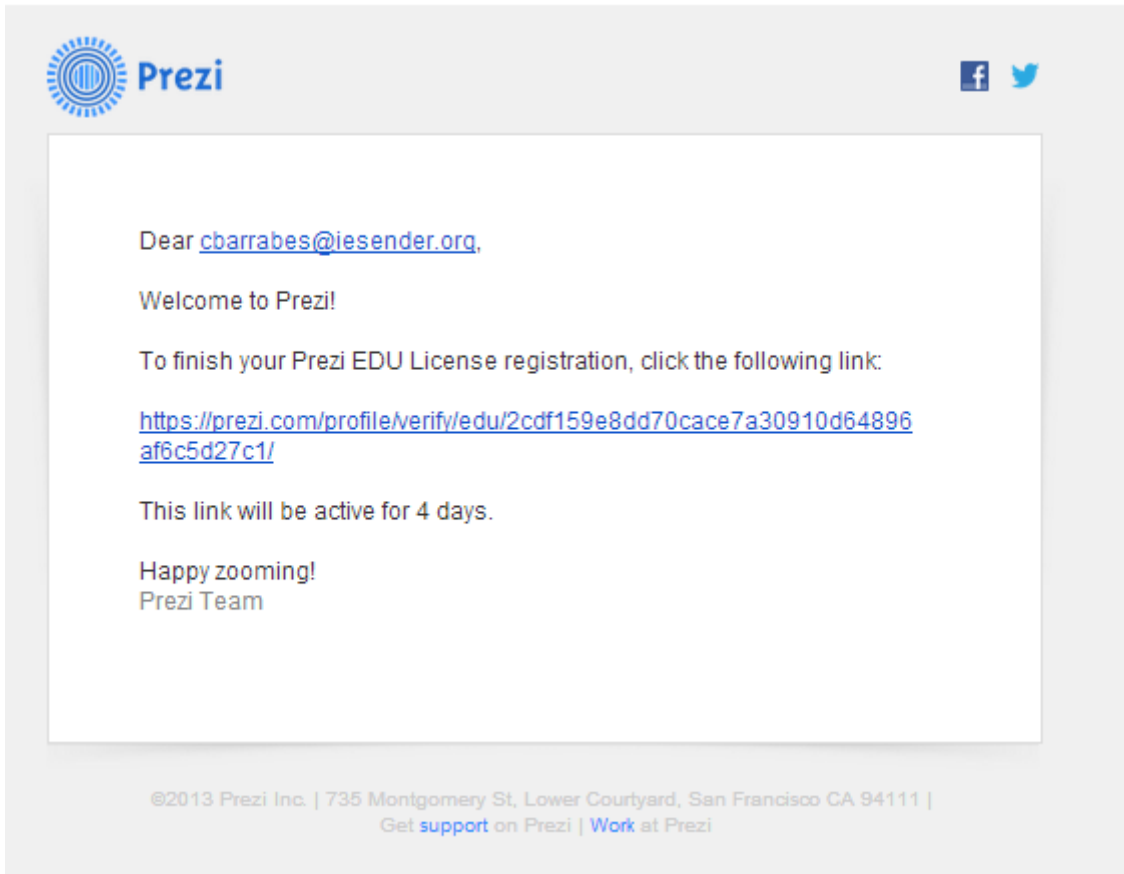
Prezi

Dear cbarrabes@iesender.org,

Welcome to Prezi!

To finish your Prezi EDU License registration, click the following link:

https://prezi.com/profile/verify/edu/2cdf159e8dd70cace7a30910d64896af6c5d27c1/

This link will be active for 4 days.

Happy zooming!
Prezi Team

©2013 Prezi Inc. | 735 Montgomery St, Lower Courtyard, San Francisco CA 94111 |
Get support on Prezi | Work at Prezi